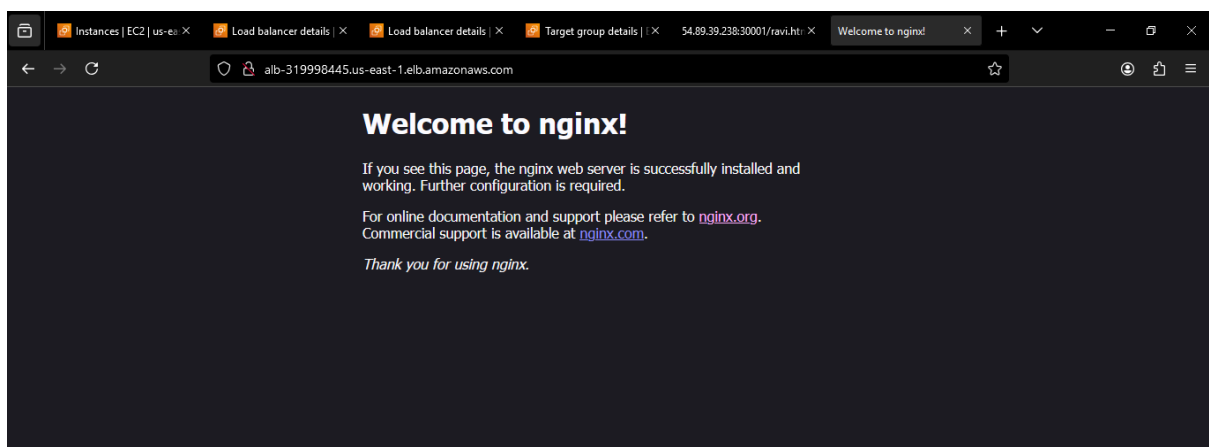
Instances | EC2 | us-ea ×
Load balancer details | ×
Load balancer details | ×
Target group details | ×
54.89.39.238:30001/ravi.htr ×
Welcome to nginx! ×

alb-319998445.us-east-1.elb.amazonaws.com

Welcome to nginx!

If you see this page, the nginx web server is successfully installed and working. Further configuration is required.

For online documentation and support please refer to nginx.org. Commercial support is available at nginx.com.

Thank you for using nginx.